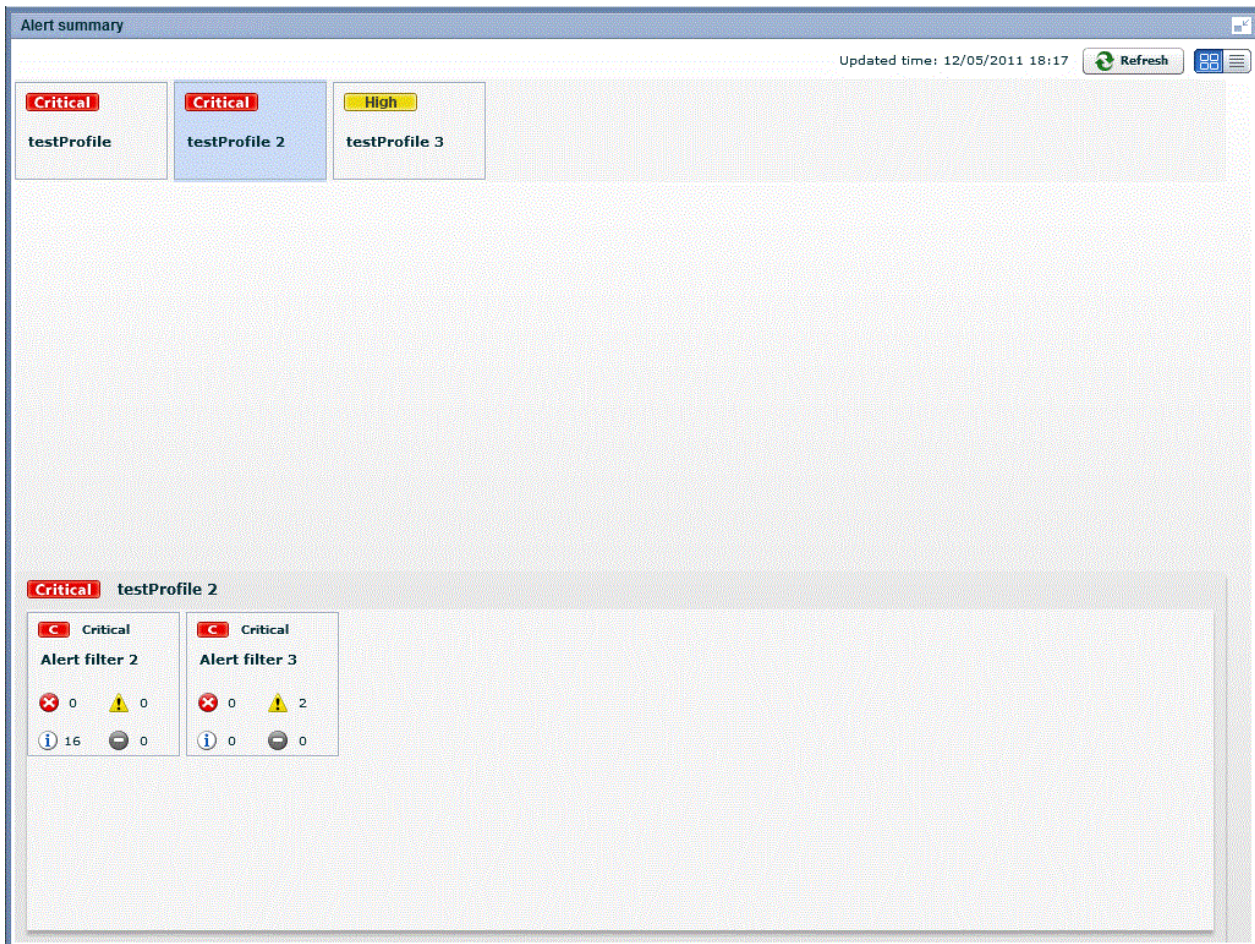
Alert summary

Updated time: 12/05/2011 18:17 Refresh

Critical
testProfile

Critical
testProfile 2

High
testProfile 3

Critical testProfile 2

C Critical
Alert filter 2
0 0
16 0

C Critical
Alert filter 3
0 2
0 0